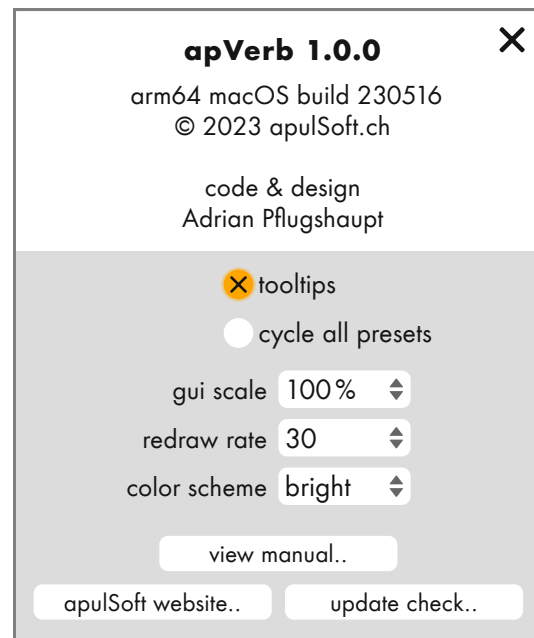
apVerb 1.0.0

✕

arm64 macOS build 230516
© 2023 apulSoft.ch

code & design
Adrian Pflugshaupt

✕ tooltips

cycle all presets

gui scale 100%

redraw rate 30

color scheme bright

view manual..

apulSoft website..

update check..